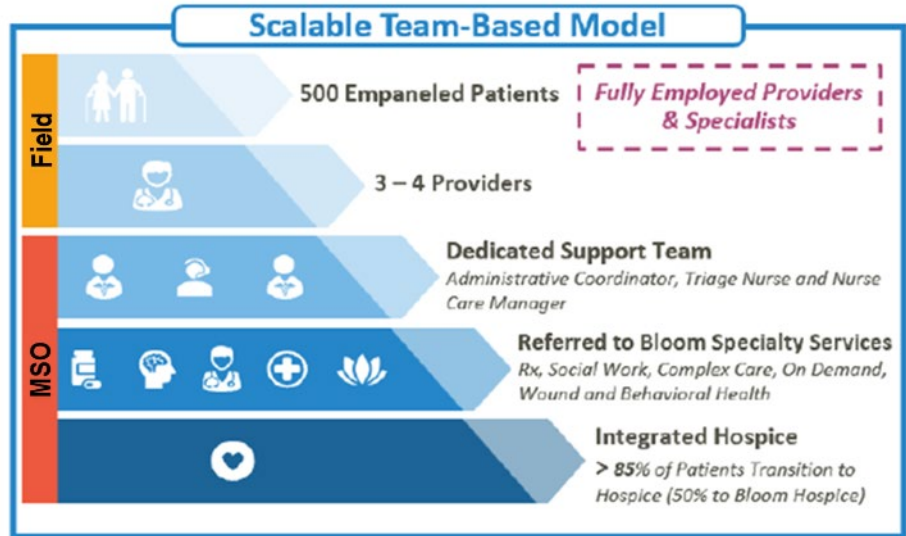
Scalable Team-Based Model

Field

MSO

500 Empaneled Patients

Fully Employed Providers & Specialists

3 – 4 Providers

Dedicated Support Team
Administrative Coordinator, Triage Nurse and Nurse Care Manager

Referred to Bloom Specialty Services
Rx, Social Work, Complex Care, On Demand, Wound and Behavioral Health

Integrated Hospice
> 85% of Patients Transition to Hospice (50% to Bloom Hospice)